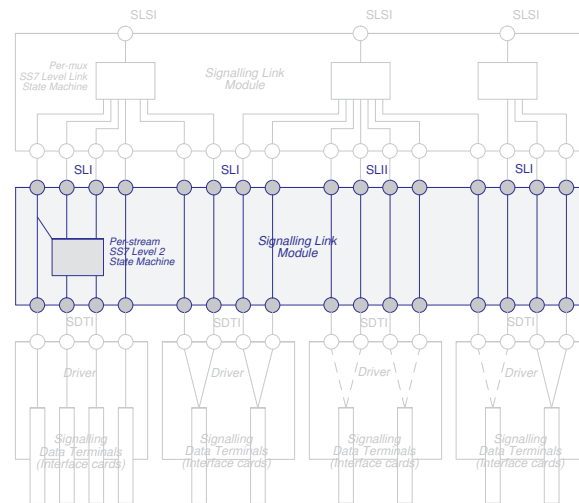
SLSI
SLSI
SLSI

Per-mux SS7 Level Link State Machine

Signalling Link Module

SLI
SLI
SLII
SLI

Per-stream SS7 Level 2 State Machine

Signalling Link Module

SDTI
SDTI
SDTI
SDTI

Driver
Driver
Driver
Driver

Signalling Data Terminals (Interface cards)
Signalling Data Terminals (Interface cards)
Signalling Data Terminals (Interface cards)
Signalling Data Terminals (Interface cards)